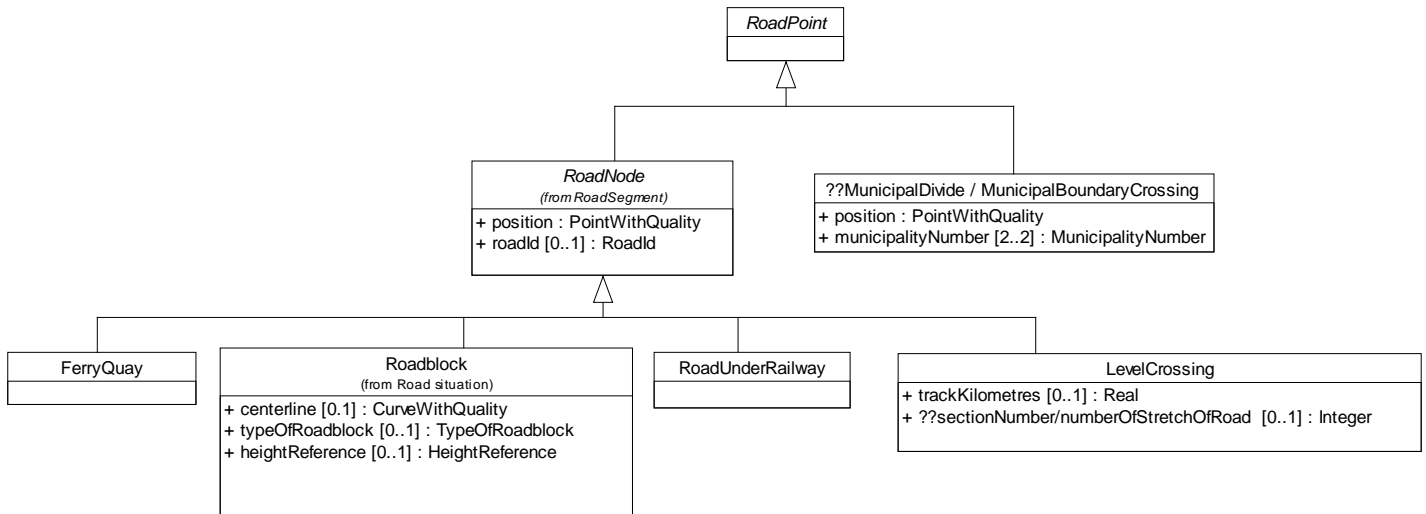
RoadPoint

RoadNode
(from RoadSegment)
+ position : PointWithQuality
+ roadId [0..1] : RoadId

??MunicipalDivide / MunicipalBoundaryCrossing
+ position : PointWithQuality
+ municipalityNumber [2..2] : MunicipalityNumber

FerryQuay

Roadblock
(from Road situation)
+ centerline [0.1] : CurveWithQuality
+ typeOfRoadblock [0..1] : TypeOfRoadblock
+ heightReference [0..1] : HeightReference

RoadUnderRailway

LevelCrossing
+ trackKilometres [0..1] : Real
+ ??sectionNumber/numberOfStretchOfRoad [0..1] : Integer